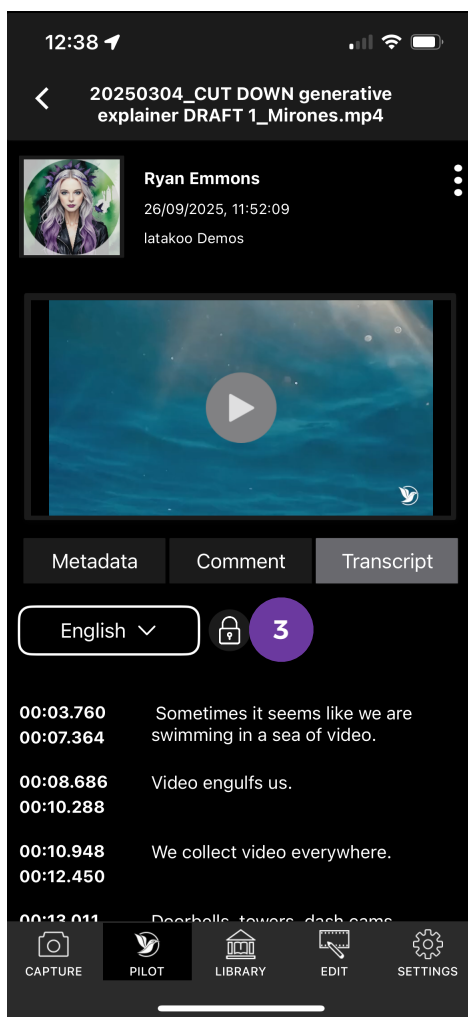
12:38

20250304_CUT DOWN generative explainer DRAFT 1_Mirones.mp4

Ryan Emmons
26/09/2025, 11:52:09
latakoo Demos

Metadata
Comment
Transcript

English
3

00:03.760
00:07.364
Sometimes it seems like we are swimming in a sea of video.

00:08.686
00:10.288
Video engulfs us.

00:10.948
00:12.450
We collect video everywhere.

00:13.011
Doorbells, towers, dash cams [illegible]

CAPTURE
PILOT
LIBRARY
EDIT
SETTINGS